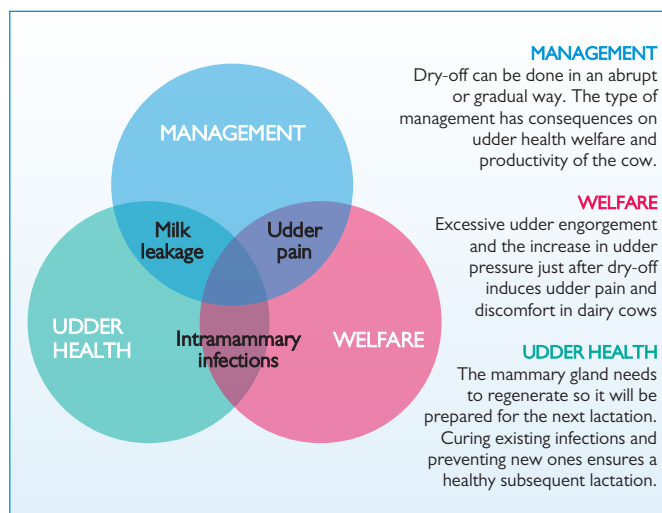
MANAGEMENT

Milk leakage

Udder pain

UDDER HEALTH

Intramammary infections

WELFARE

MANAGEMENT
Dry-off can be done in an abrupt or gradual way. The type of management has consequences on udder health welfare and productivity of the cow.

WELFARE
Excessive udder engorgement and the increase in udder pressure just after dry-off induces udder pain and discomfort in dairy cows

UDDER HEALTH
The mammary gland needs to regenerate so it will be prepared for the next lactation. Curing existing infections and preventing new ones ensures a healthy subsequent lactation.